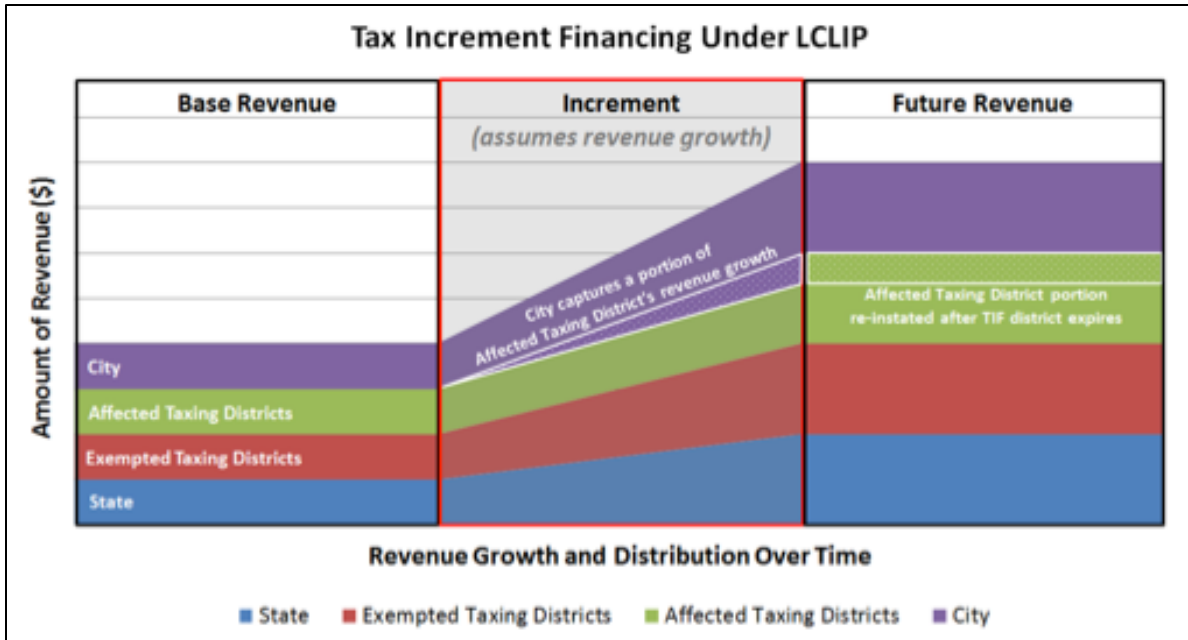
Tax Increment Financing Under LCLIP

Base Revenue

Increment

(assumes revenue growth)

Future Revenue

Amount of Revenue ($)

City

Affected Taxing Districts

Exempted Taxing Districts

State

City captures a portion of Affected Taxing District's revenue growth

Affected Taxing District portion re-instated after TIF district expires

Revenue Growth and Distribution Over Time

State Exempted Taxing Districts Affected Taxing Districts City